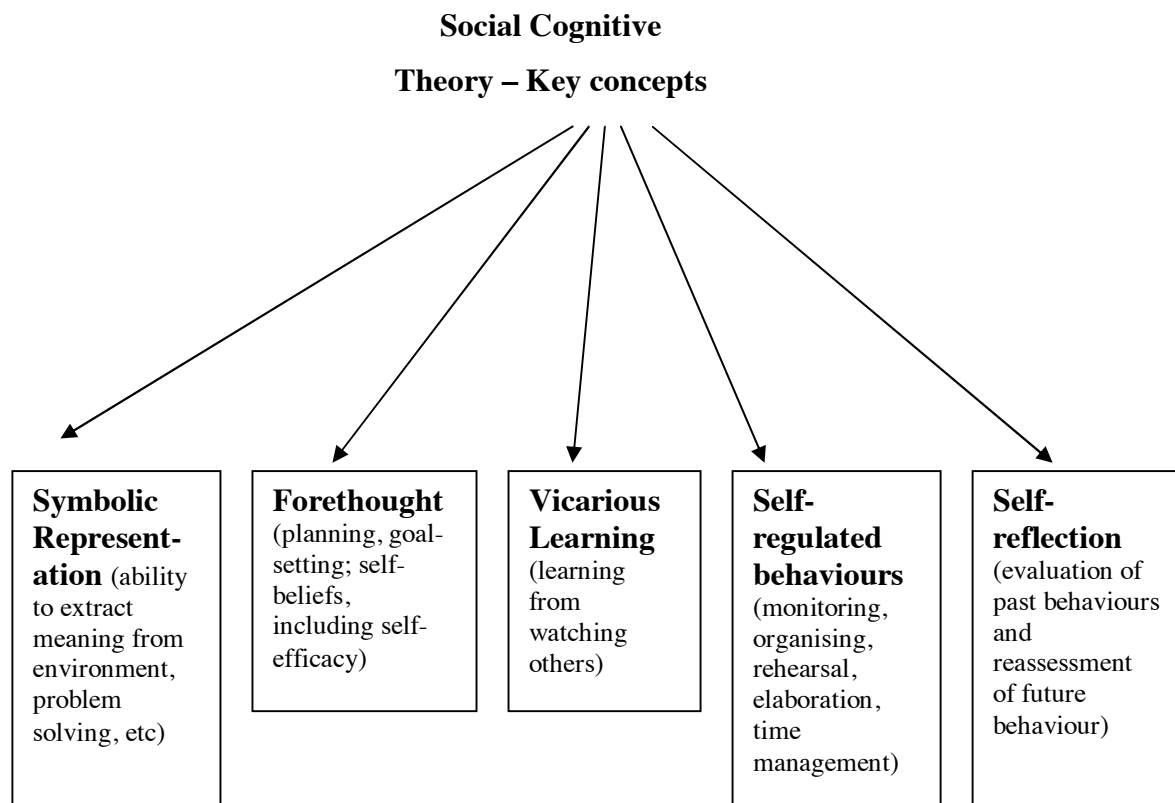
Social Cognitive

Theory – Key concepts

Symbolic Representation (ability to extract meaning from environment, problem solving, etc)

Forethought (planning, goal-setting; self-beliefs, including self-efficacy)

Vicarious Learning (learning from watching others)

Self-regulated behaviours (monitoring, organising, rehearsal, elaboration, time management)

Self-reflection (evaluation of past behaviours and reassessment of future behaviour)